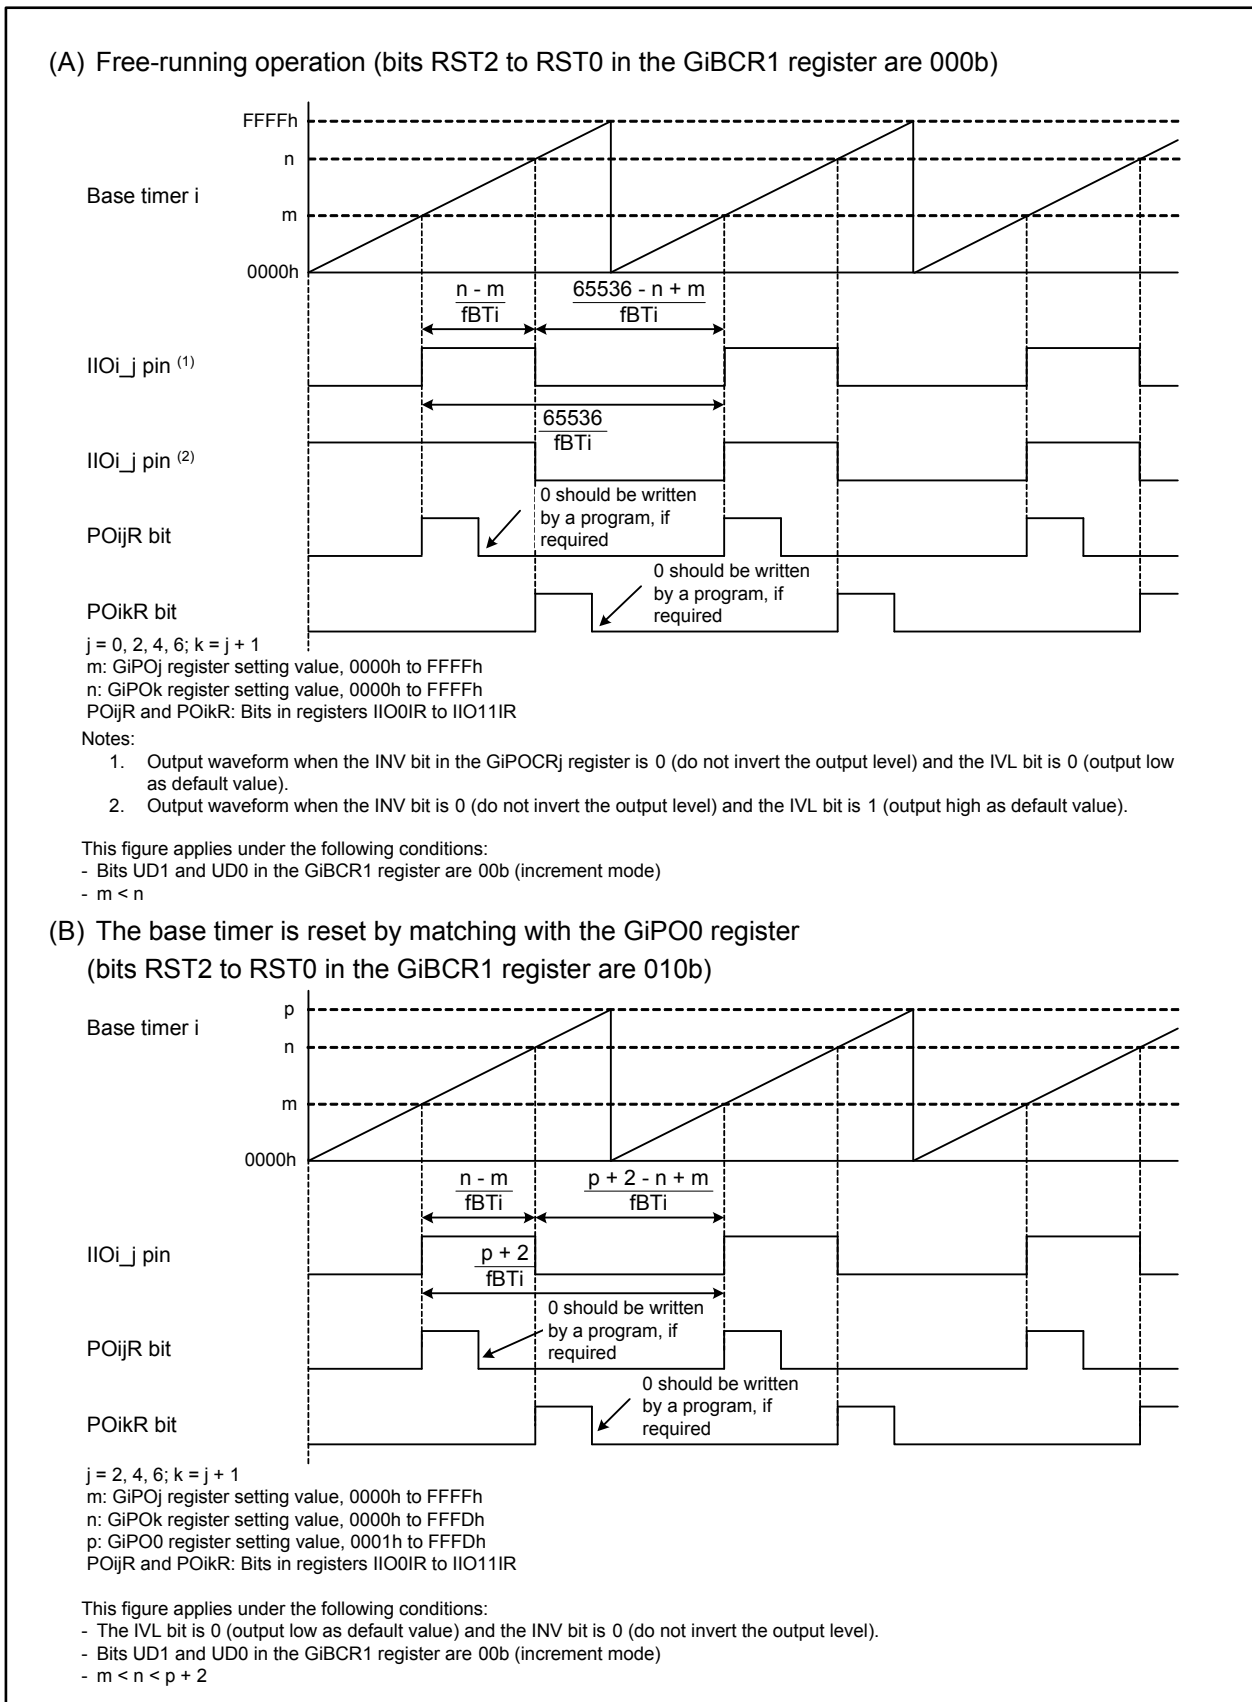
(A) Free-running operation (bits RST2 to RST0 in the GiBCR1 register are 000b)

FFFFh
n
Base timer i
m
0000h

$\frac{n - m}{fBTi}$

$\frac{65536 - n + m}{fBTi}$

IIOi_j pin $^{(1)}$

$\frac{65536}{fBTi}$

IIOi_j pin $^{(2)}$

0 should be written by a program, if required

POijR bit

0 should be written by a program, if required

POikR bit

j = 0, 2, 4, 6; k = j + 1
m: GiPOj register setting value, 0000h to FFFFh
n: GiPOk register setting value, 0000h to FFFFh
POijR and POikR: Bits in registers IIO0IR to IIO11IR

Notes:
1. Output waveform when the INV bit in the GiPOCRj register is 0 (do not invert the output level) and the IVL bit is 0 (output low as default value).
2. Output waveform when the INV bit is 0 (do not invert the output level) and the IVL bit is 1 (output high as default value).

This figure applies under the following conditions:
- Bits UD1 and UD0 in the GiBCR1 register are 00b (increment mode)
- m < n

(B) The base timer is reset by matching with the GiPO0 register
(bits RST2 to RST0 in the GiBCR1 register are 010b)

p
Base timer i
n
m
0000h

$\frac{n - m}{fBTi}$

$\frac{p + 2 - n + m}{fBTi}$

IIOi_j pin

$\frac{p + 2}{fBTi}$

0 should be written by a program, if required

POijR bit

0 should be written by a program, if required

POikR bit

j = 2, 4, 6; k = j + 1
m: GiPOj register setting value, 0000h to FFFFh
n: GiPOk register setting value, 0000h to FFFDh
p: GiPO0 register setting value, 0001h to FFFDh
POijR and POikR: Bits in registers IIO0IR to IIO11IR

This figure applies under the following conditions:
- The IVL bit is 0 (output low as default value) and the INV bit is 0 (do not invert the output level).
- Bits UD1 and UD0 in the GiBCR1 register are 00b (increment mode)
- m < n < p + 2